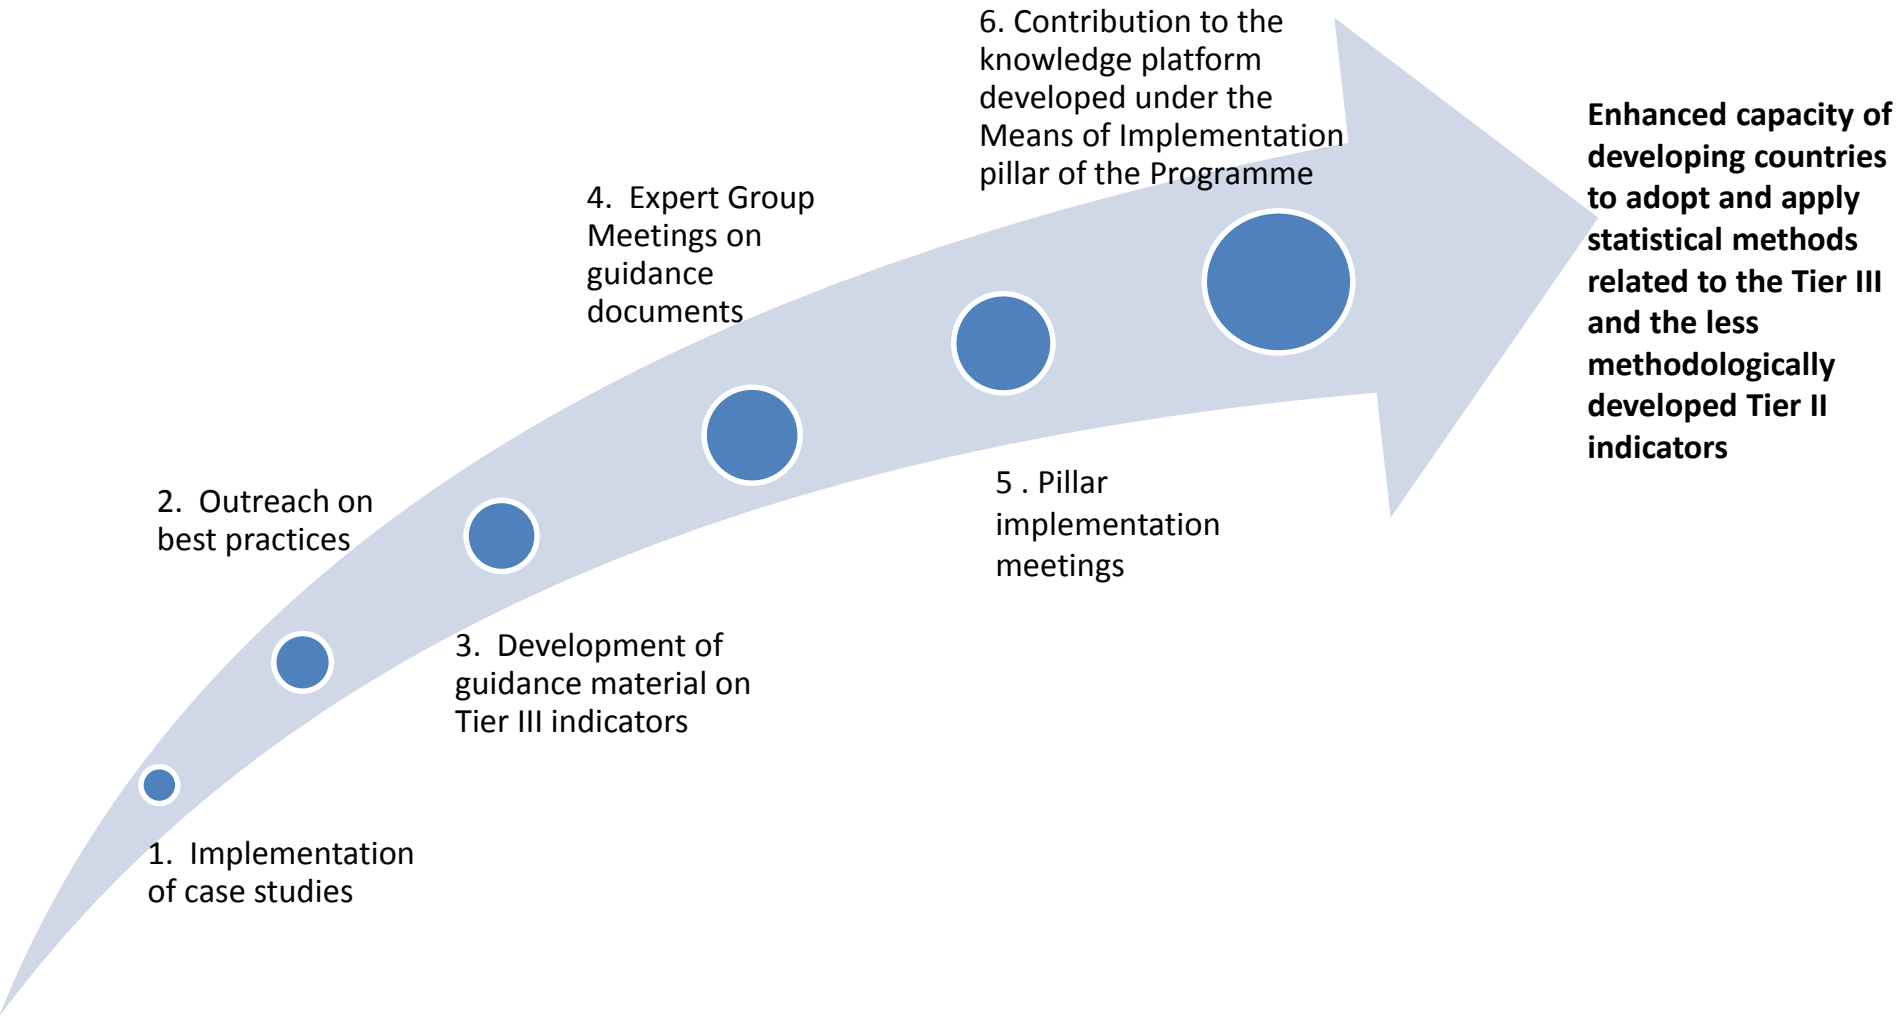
1. Implementation of case studies

2. Outreach on best practices

3. Development of guidance material on Tier III indicators

4. Expert Group Meetings on guidance documents

5 . Pillar implementation meetings

6. Contribution to the knowledge platform developed under the Means of Implementation pillar of the Programme

**Enhanced capacity of developing countries to adopt and apply statistical methods related to the Tier III and the less methodologically developed Tier II indicators**